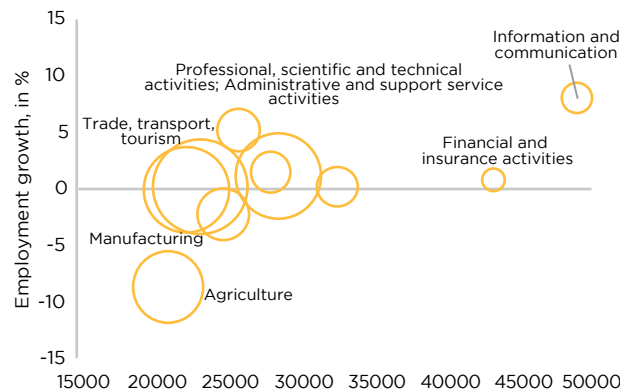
Employment growth, in %

15
10
5
0
-5
-10
-15

15000 20000 25000 30000 35000 40000 45000 50000

Information and communication

Professional, scientific and technical activities; Administrative and support service activities

Trade, transport, tourism

Financial and insurance activities

Manufacturing

Agriculture